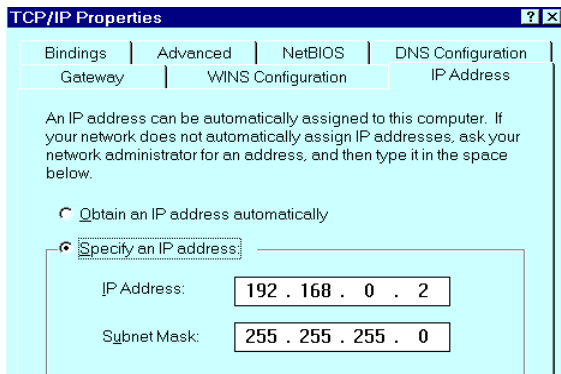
TCP/IP Properties

? X

Bindings | Advanced | NetBIOS | DNS Configuration
Gateway | WINS Configuration | IP Address

An IP address can be automatically assigned to this computer. If your network does not automatically assign IP addresses, ask your network administrator for an address, and then type it in the space below.

Obtain an IP address automatically

Specify an IP address:

IP Address: 192 . 168 . 0 . 2

Subnet Mask: 255 . 255 . 255 . 0